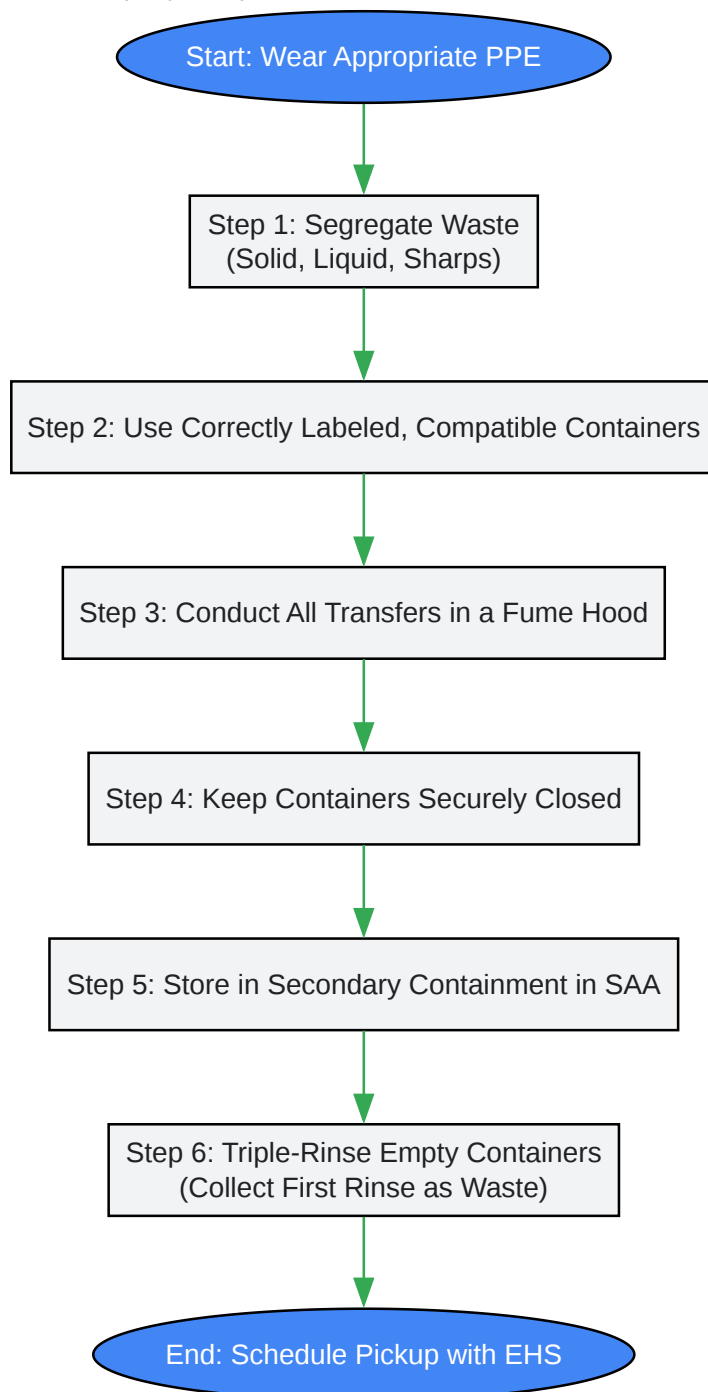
Start: Wear Appropriate PPE

Step 1: Segregate Waste (Solid, Liquid, Sharps)

Step 2: Use Correctly Labeled, Compatible Containers

Step 3: Conduct All Transfers in a Fume Hood

Step 4: Keep Containers Securely Closed

Step 5: Store in Secondary Containment in SAA

Step 6: Triple-Rinse Empty Containers (Collect First Rinse as Waste)

End: Schedule Pickup with EHS